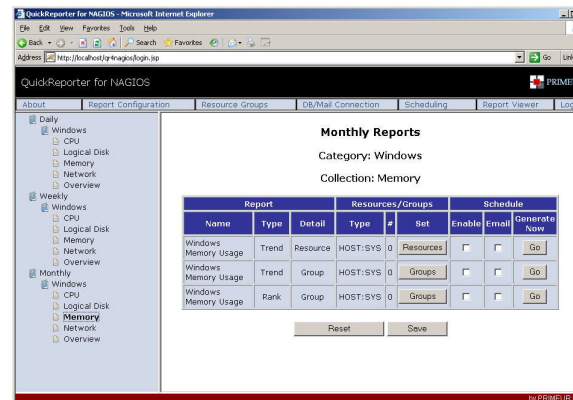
QuickReporter for NAGIOS - Microsoft Internet Explorer

File Edit View Favorites Tools Help

Back Search Favorites

Address http://localhost/qr4nagios/login.jsp

Go Link

QuickReporter for NAGIOS

PRIME

About | Report Configuration | Resource Groups | DB/Mail Connection | Scheduling | Report Viewer | Lo

Daily
Windows
CPU
Logical Disk
Memory
Network
Overview
Weekly
Windows
CPU
Logical Disk
Memory
Network
Overview
Monthly
Windows
CPU
Logical Disk
Memory
Network
Overview

Monthly Reports

Category: Windows

Collection: Memory

| Report | | | Resources/Groups | | | Schedule | | |
|---|---|---|---|---|---|---|---|---|
| Name | Type | Detail | Type | # | Set | Enable | Email | Generate Now |
| Windows Memory Usage | Trend | Resource | HOST:SYS | 0 | Resources | | | Go |
| Windows Memory Usage | Trend | Group | HOST:SYS | 0 | Groups | | | Go |
| Windows Memory Usage | Rank | Group | HOST:SYS | 0 | Groups | | | Go |

Reset Save

by PRIMEUR